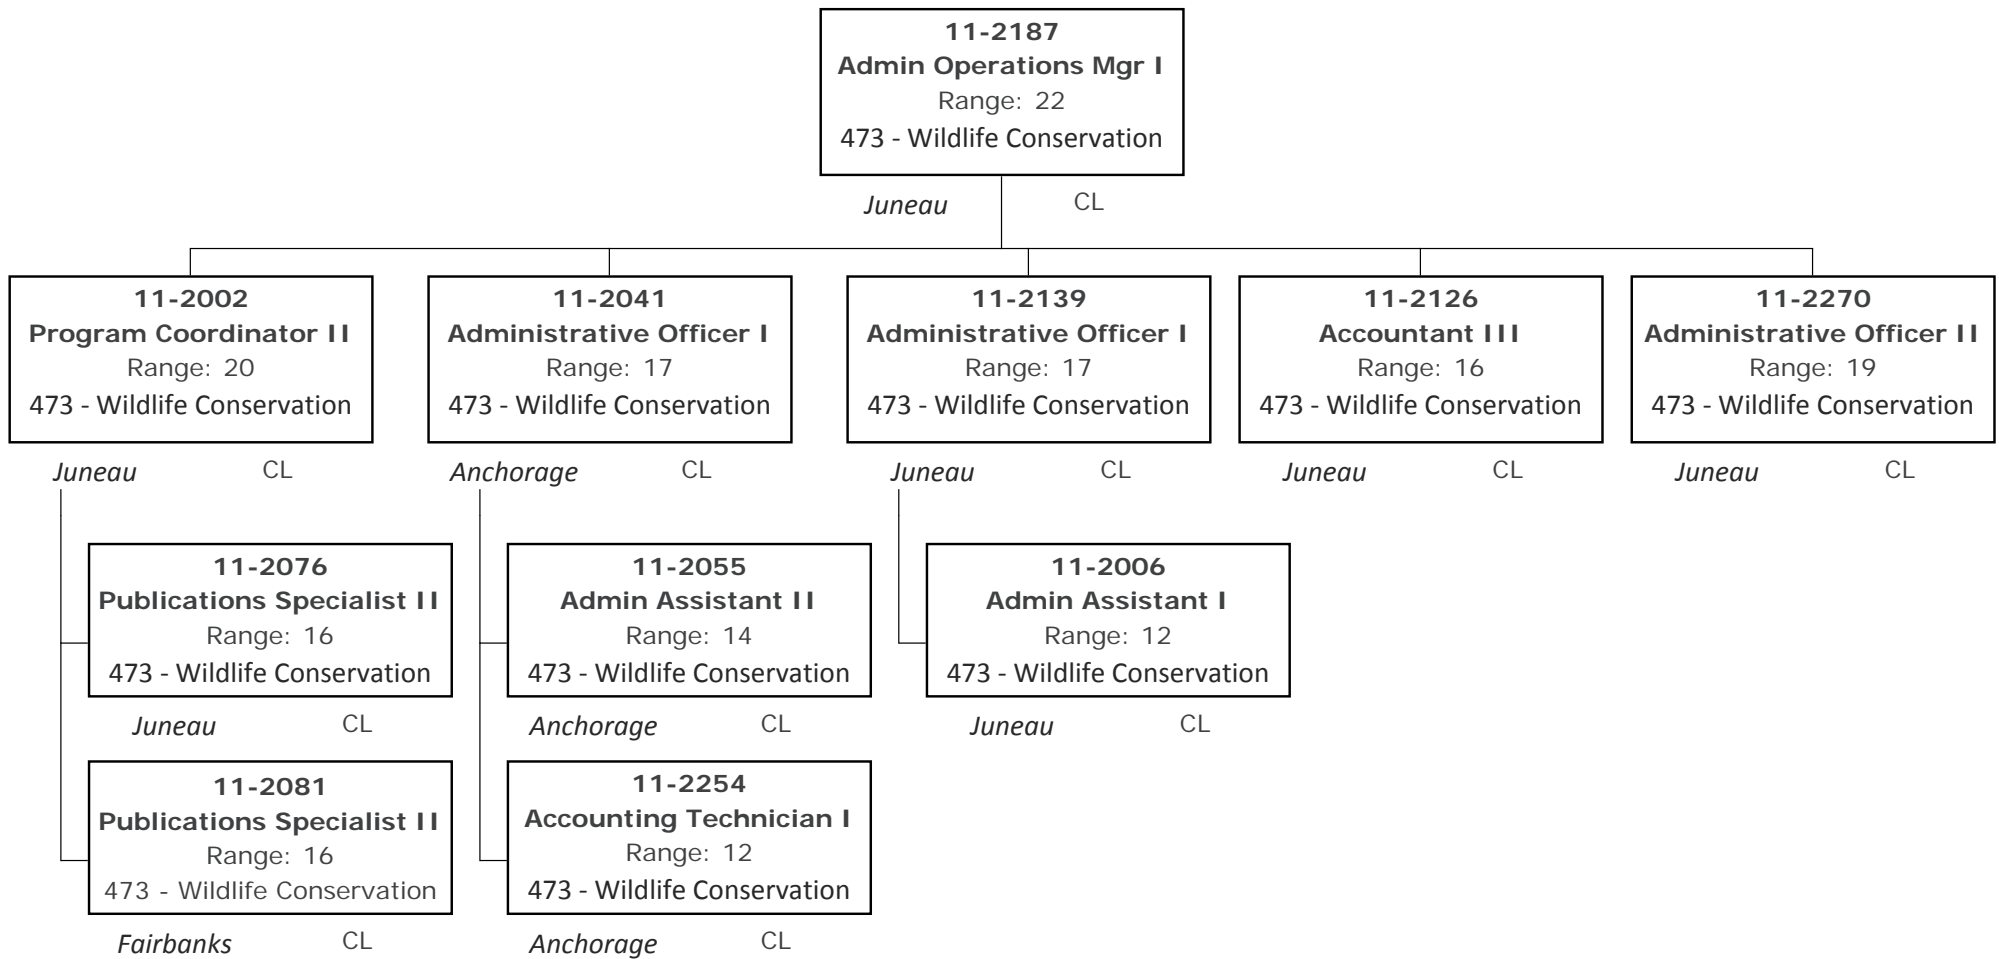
11-2187
Admin Operations Mgr I
Range: 22
473 - Wildlife Conservation

Juneau CL

11-2002
Program Coordinator II
Range: 20
473 - Wildlife Conservation

Juneau CL

11-2041
Administrative Officer I
Range: 17
473 - Wildlife Conservation

Anchorage CL

11-2139
Administrative Officer I
Range: 17
473 - Wildlife Conservation

Juneau CL

11-2126
Accountant III
Range: 16
473 - Wildlife Conservation

Juneau CL

11-2270
Administrative Officer II
Range: 19
473 - Wildlife Conservation

Juneau CL

11-2076
Publications Specialist II
Range: 16
473 - Wildlife Conservation

Juneau CL

11-2081
Publications Specialist II
Range: 16
473 - Wildlife Conservation

Fairbanks CL

11-2055
Admin Assistant II
Range: 14
473 - Wildlife Conservation

Anchorage CL

11-2254
Accounting Technician I
Range: 12
473 - Wildlife Conservation

Anchorage CL

11-2006
Admin Assistant I
Range: 12
473 - Wildlife Conservation

Juneau CL